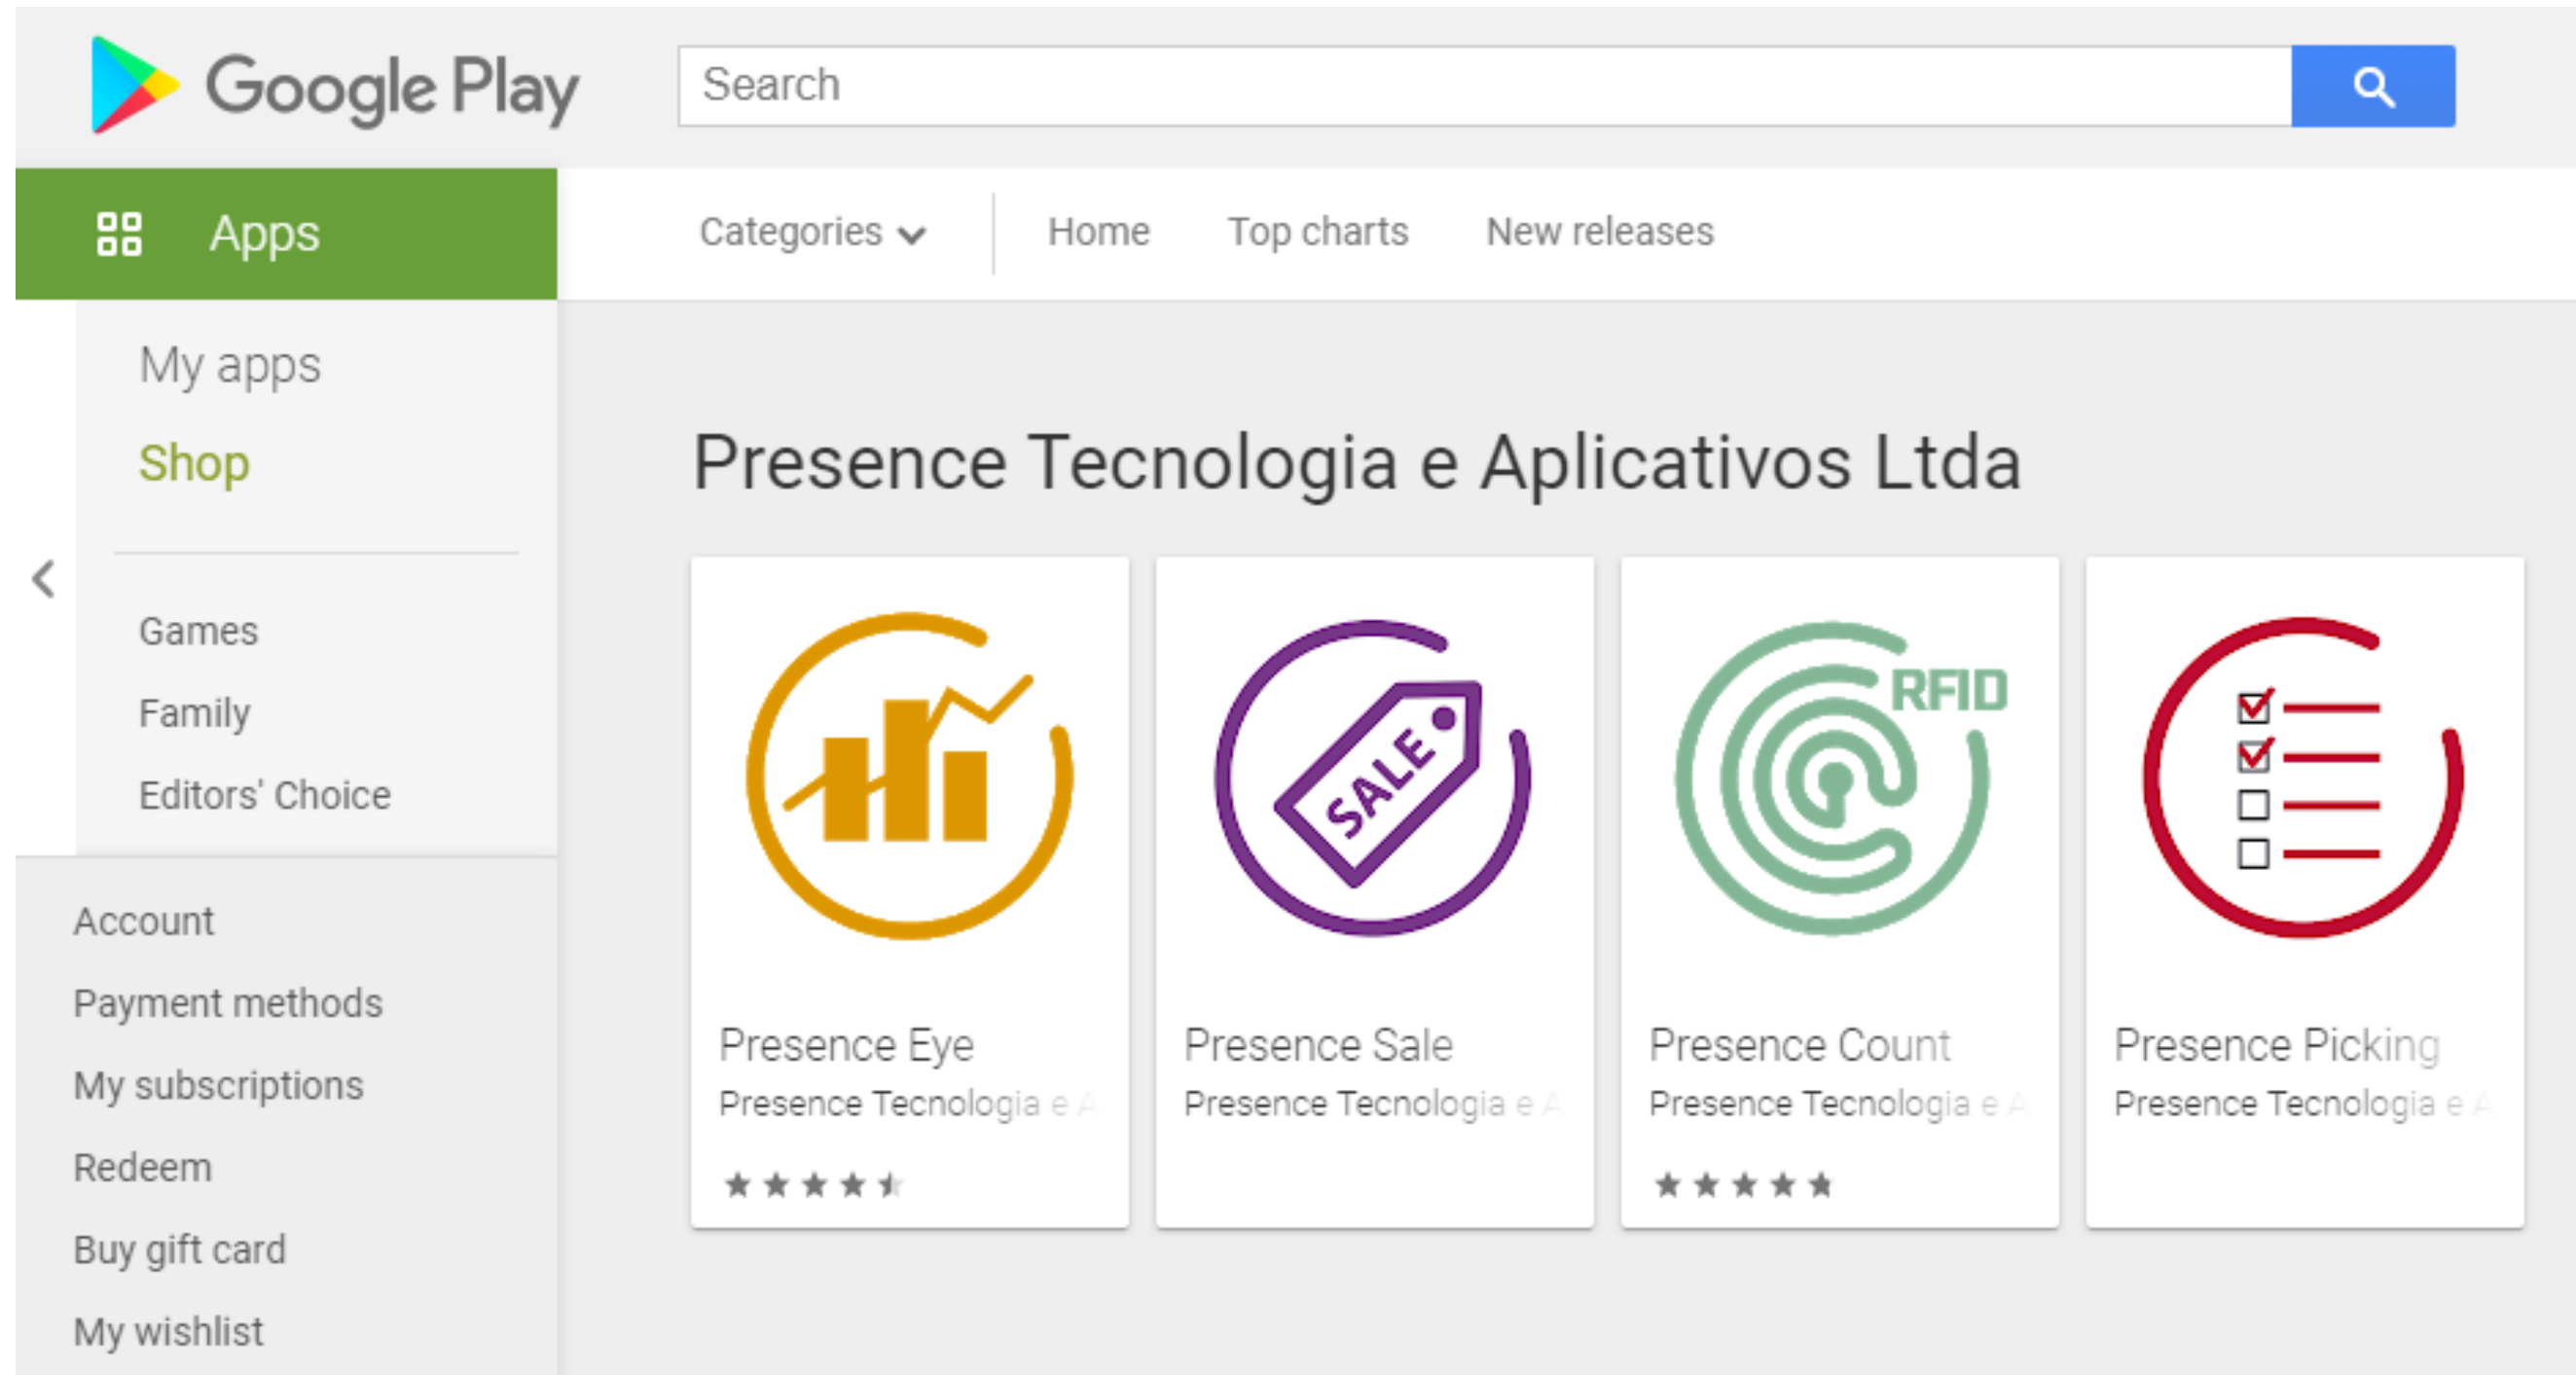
Google Play

Search

Apps

Categories

Home

Top charts

New releases

My apps

Shop

Games

Family

Editors' Choice

Account

Payment methods

My subscriptions

Redeem

Buy gift card

My wishlist

Presence Tecnologia e Aplicativos Ltda

SALE

RFID

Presence Eye
Presence Tecnologia e A

Presence Sale
Presence Tecnologia e A

Presence Count
Presence Tecnologia e A

Presence Picking
Presence Tecnologia e A